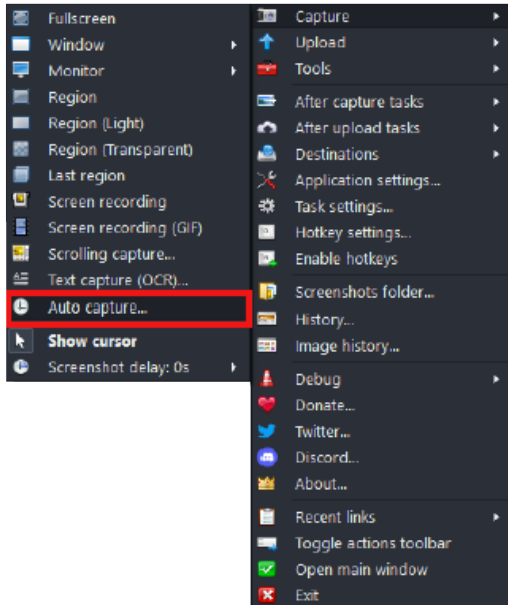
Fullscreen
Window
Monitor
Region
Region (Light)
Region (Transparent)
Last region
Screen recording
Screen recording (GIF)
Scrolling capture...
Text capture (OCR)...
Auto capture...
Show cursor
Screenshot delay: 0s

Capture
Upload
Tools
After capture tasks
After upload tasks
Destinations
Application settings...
Task settings...
Hotkey settings...
Enable hotkeys
Screenshots folder...
History...
Image history...
Debug
Donate...
Twitter...
Discord...
About...
Recent links
Toggle actions toolbar
Open main window
Exit